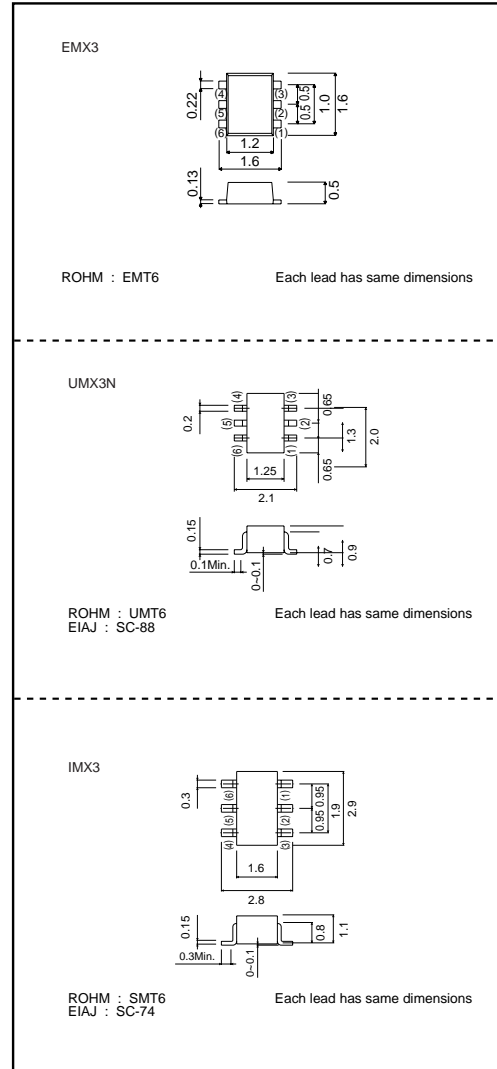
EMX3

0.22
(4)
(5)
(6)
(3)
(2)
(1)
0.5
0.5
1.0
1.6
1.2
1.6
0.13
0.5

ROHM : EMT6

Each lead has same dimensions

UMX3N

0.2
(4)
(5)
(6)
(3)
(2)
(1)
0.65
1.3
0.65
2.0
1.25
2.1
0.15
0.1Min.
0~0.1
0.7
0.9

ROHM : UMT6
EIAJ : SC-88

Each lead has same dimensions

IMX3

0.3
(6)
(5)
(4)
(1)
(2)
(3)
0.95
0.95
1.9
2.9
1.6
2.8
0.15
0.3Min.
0~0.1
0.8
1.1

ROHM : SMT6
EIAJ : SC-74

Each lead has same dimensions